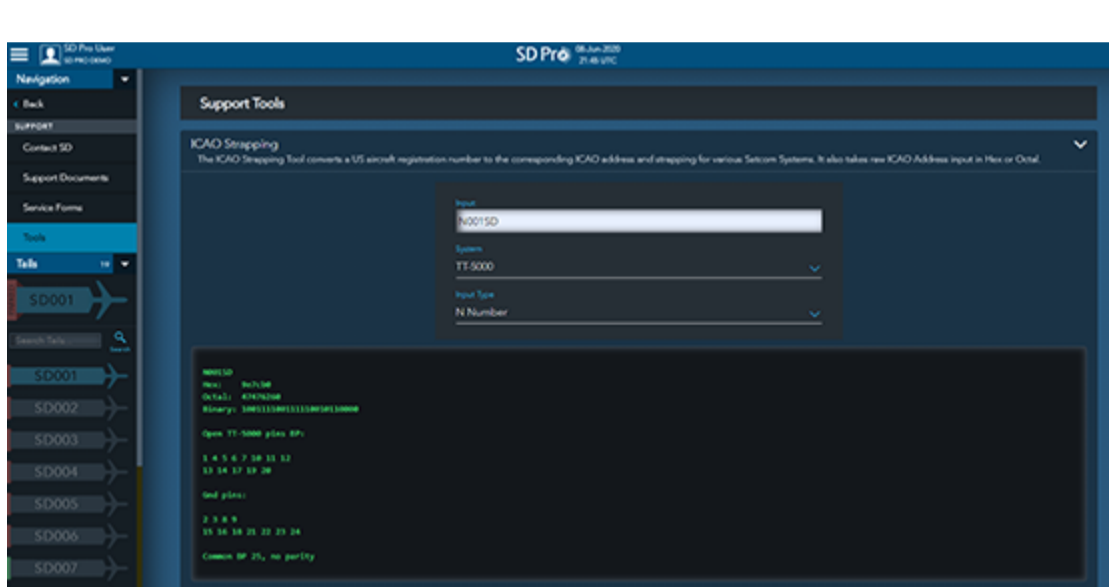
SD Pro User
SD PRO DEMO

SD Pro 08-Jun-2020 21:45 UTC

Navigation
< Back
SUPPORT
Contact SD
Support Documents
Service Forms
Tools
Tails 19

SD001

Search Tails
Search

SD001
SD002
SD003
SD004
SD005
SD006
SD007

Support Tools

ICAO Strapping
The ICAO Strapping Tool converts a US aircraft registration number to the corresponding ICAO address and strapping for various Satcom Systems. It also takes raw ICAO Address input in Hex or Octal.

Input
N001SD
System
TT-5000
Input Type
N Number

N001SD
Hex: 9e7c30
Octal: 47476260
Binary: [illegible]

Open TT-5000 pins EP:

1 4 5 6 7 10 11 12
13 14 17 19 20

Gnd pins:

2 3 8 9
15 16 18 21 22 23 24

Common BP 25, no parity